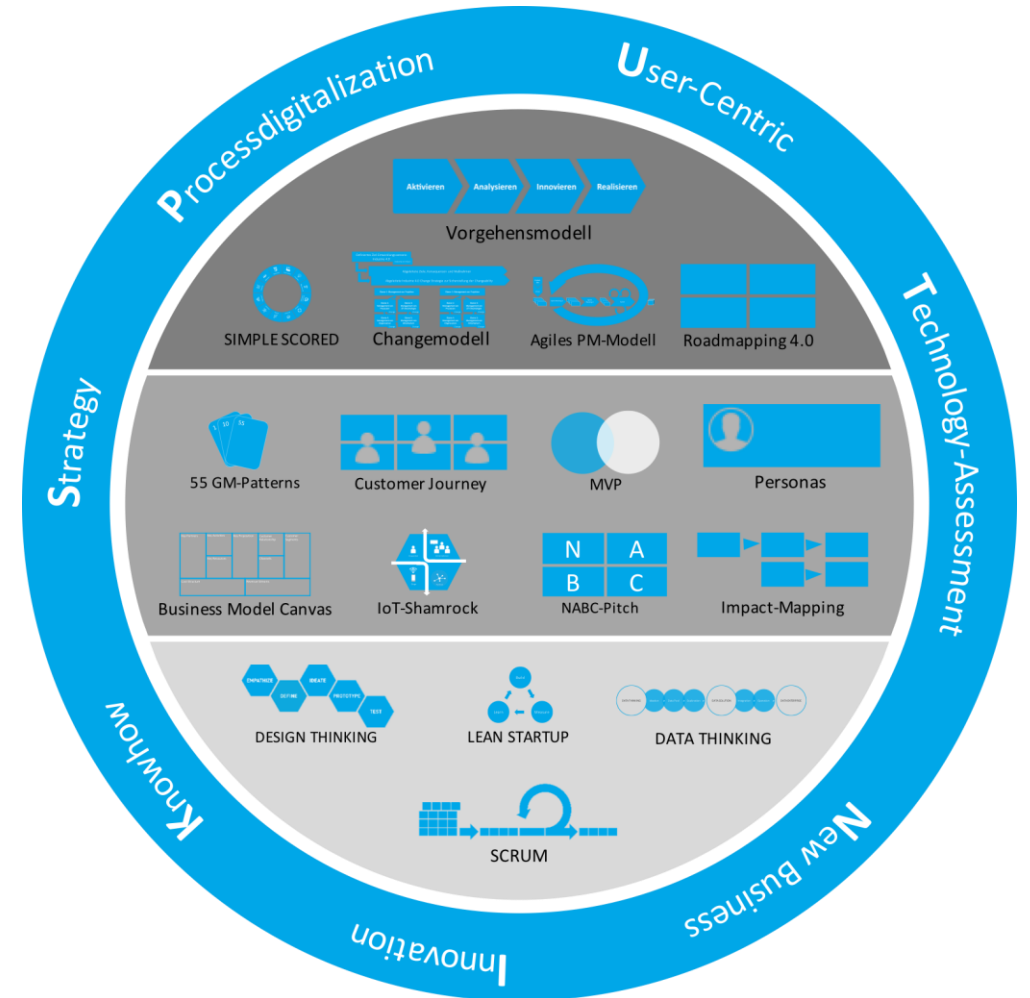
Processdigitalization
User-Centric
Technology-Assessment
New Business
Innovation
Knowhow
Strategy

Aktivieren
Analysieren
Innovieren
Realisieren
Vorgehensmodell

SIMPLE SCORED
Changemodell
Agiles PM-Modell
Roadmapping 4.0

55 GM-Patterns
Customer Journey
MVP
Personas

Business Model Canvas
IoT-Shamrock
N
A
B
C
NABC-Pitch
Impact-Mapping

EMPATHIZE
DEFINE
IDEATE
PROTOTYPE
TEST
DESIGN THINKING
LEAN STARTUP
DATA THINKING

SCRUM